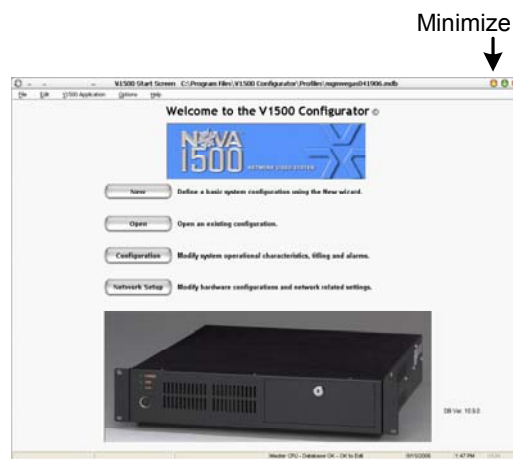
Minimize

V1500 Start Screen C:\Program Files\V1500 Configurator\Profiles\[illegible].mdb

File Edit V1500 Application Options Help

Welcome to the V1500 Configurator ©

NOVA 1500 NETWORK VIDEO SYSTEM

New Define a basic system configuration using the New wizard.

Open Open an existing configuration.

Configuration Modify system operational characteristics, titling and alarms.

Network Setup Modify hardware configurations and network related settings.

DB Ver. 10.5.0

Master CPU - Database OK - OK to Edit 09/15/2006 1:47 PM